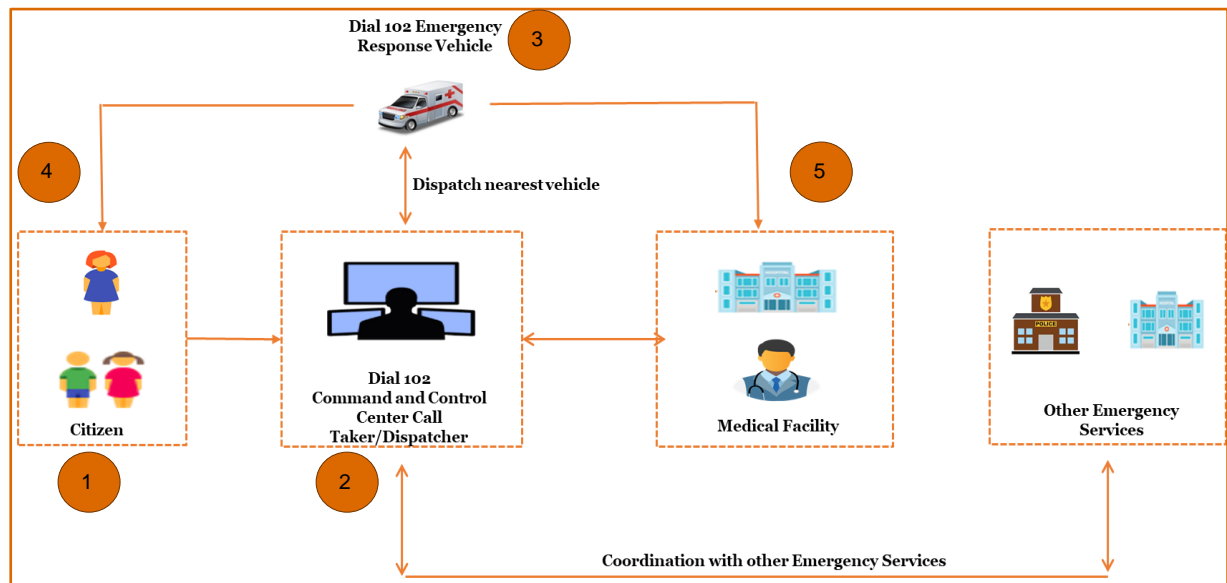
Dial 102 Emergency Response Vehicle

3

4

Dispatch nearest vehicle

5

Citizen

Dial 102 Command and Control Center Call Taker/Dispatcher

POLICE

Medical Facility

Other Emergency Services

1

2

Coordination with other Emergency Services